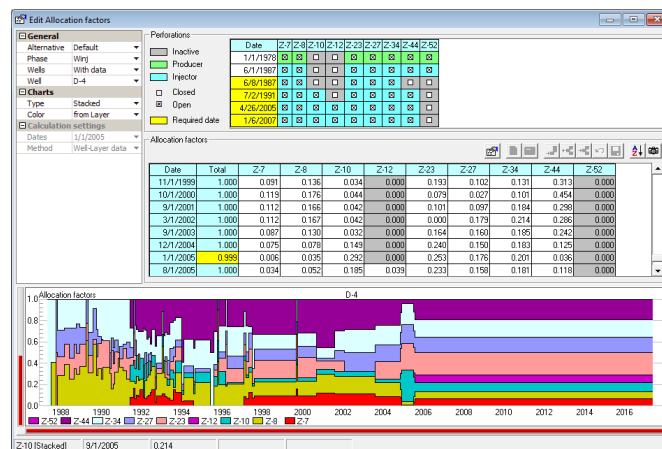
Edit Allocation factors

General
Alternative | Default
Phase | Winj
Wells | With data
Well | D-4
Charts
Type | Stacked
Color | from Layer
Calculation settings
Dates | 1/1/2005
Method | Well-Layer data

Perforations

Inactive
Producer
Injector
Closed
Open
Required date

| Date | Z-7 | Z-8 | Z-10 | Z-12 | Z-23 | Z-27 | Z-34 | Z-44 | Z-52 |
|---|---|---|---|---|---|---|---|---|---|
| 1/1/1978 | ⊠ | ⊠ | □ | □ | ⊠ | ⊠ | ⊠ | ⊠ | ⊠ |
| 6/1/1987 | ⊠ | ⊠ | □ | □ | ⊠ | ⊠ | ⊠ | ⊠ | □ |
| 6/8/1987 | ⊠ | ⊠ | □ | □ | ⊠ | ⊠ | ⊠ | ⊠ | □ |
| 7/2/1991 | ⊠ | ⊠ | ⊠ | □ | ⊠ | ⊠ | ⊠ | ⊠ | □ |
| 4/26/2005 | ⊠ | ⊠ | ⊠ | ⊠ | ⊠ | ⊠ | ⊠ | ⊠ | □ |
| 1/6/2007 | ⊠ | ⊠ | ⊠ | ⊠ | ⊠ | ⊠ | ⊠ | ⊠ | □ |

Allocation factors

| Date | Total | Z-7 | Z-8 | Z-10 | Z-12 | Z-23 | Z-27 | Z-34 | Z-44 | Z-52 |
|---|---|---|---|---|---|---|---|---|---|---|
| 11/1/1999 | 1.000 | 0.091 | 0.136 | 0.034 | 0.000 | 0.193 | 0.102 | 0.131 | 0.313 | 0.000 |
| 10/1/2000 | 1.000 | 0.119 | 0.176 | 0.044 | 0.000 | 0.079 | 0.027 | 0.101 | 0.454 | 0.000 |
| 9/1/2001 | 1.000 | 0.112 | 0.166 | 0.042 | 0.000 | 0.101 | 0.097 | 0.184 | 0.298 | 0.000 |
| 3/1/2002 | 1.000 | 0.112 | 0.167 | 0.042 | 0.000 | 0.000 | 0.179 | 0.214 | 0.286 | 0.000 |
| 9/1/2003 | 1.000 | 0.087 | 0.130 | 0.032 | 0.000 | 0.164 | 0.160 | 0.185 | 0.242 | 0.000 |
| 12/1/2004 | 1.000 | 0.075 | 0.078 | 0.149 | 0.000 | 0.240 | 0.150 | 0.183 | 0.125 | 0.000 |
| 1/1/2005 | 0.999 | 0.006 | 0.035 | 0.292 | 0.000 | 0.253 | 0.176 | 0.201 | 0.036 | 0.000 |
| 8/1/2005 | 1.000 | 0.034 | 0.052 | 0.185 | 0.039 | 0.233 | 0.158 | 0.181 | 0.118 | 0.000 |

1.0 Allocation factors
D-4
0.8
0.6
0.4
0.2
0.0
1988 1990 1992 1994 1996 1998 2000 2002 2004 2006 2008 2010 2012 2014 2016
Z-52 Z-44 Z-34 Z-27 Z-23 Z-12 Z-10 Z-8 Z-7

Z-10 [Stacked] 9/1/2005 0.214